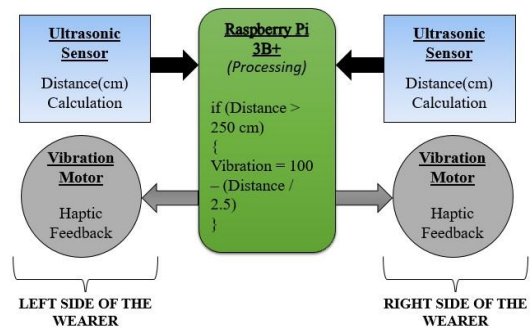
Ultrasonic Sensor

Distance(cm) Calculation

Raspberry Pi 3B+

(Processing)

if (Distance > 250 cm)
{
Vibration = 100 – (Distance / 2.5)
}

Ultrasonic Sensor

Distance(cm) Calculation

Vibration Motor

Haptic Feedback

Vibration Motor

Haptic Feedback

LEFT SIDE OF THE WEARER

RIGHT SIDE OF THE WEARER